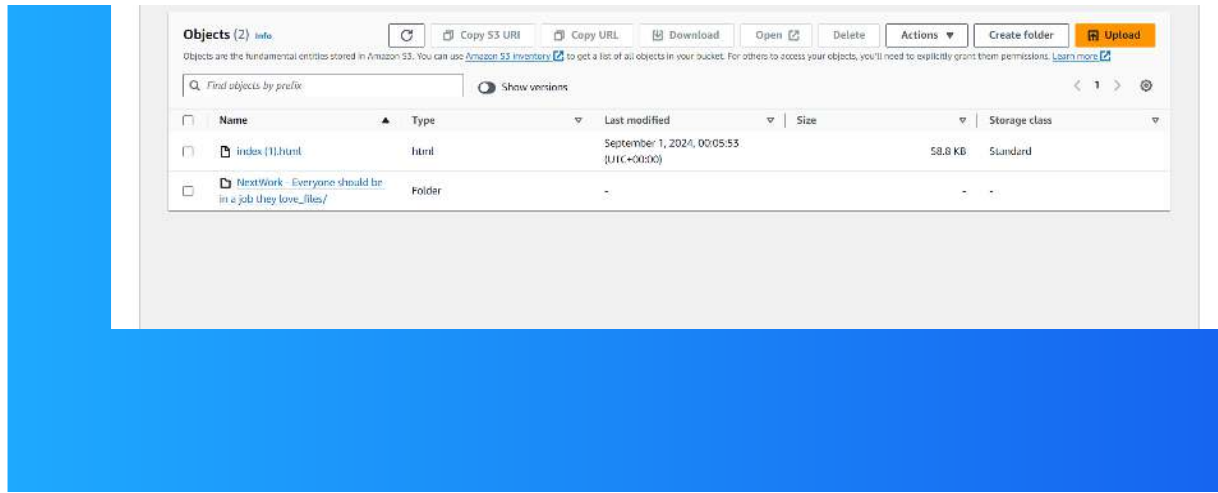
Objects (2) Info

Copy S3 URI | Copy URL | Download | Open | Delete | Actions ▼ | Create folder | Upload

Objects are the fundamental entities stored in Amazon S3. You can use Amazon S3 inventory to get a list of all objects in your bucket. For others to access your objects, you'll need to explicitly grant them permissions. Learn more

Find objects by prefix

Show versions

< 1 >

| | Name ▲ | Type | Last modified | Size | Storage class |
|---|---|---|---|---|---|
| | index (1).html | html | September 1, 2024, 00:05:53 (UTC+00:00) | 58.8 KB | Standard |
| | NextWork - Everyone should be in a job they love_files/ | Folder | - | - | - |